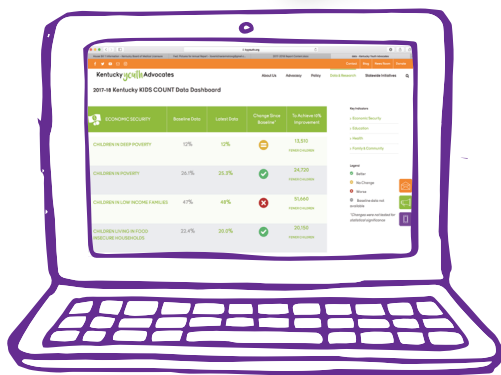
Kentucky youth Advocates

About Us Advocacy Policy Data & Research Statewide Initiatives

Contact Blog News Room Donate

2017-18 Kentucky KIDS COUNT Data Dashboard

| ECONOMIC SECURITY | Baseline Data | Latest Data | Change Since Baseline* | To Achieve 5% Improvement |
|---|---|---|---|---|
| CHILDREN IN DEEP POVERTY | 12% | 12% | | 13,532 FEWER CHILDREN |
| CHILDREN IN POVERTY | 26.1% | 25.3% | | 24,726 FEWER CHILDREN |
| CHILDREN IN LOW-INCOME FAMILIES | 47% | 48% | | 51,466 FEWER CHILDREN |
| CHILDREN LIVING IN FOOD INSECURE HOUSEHOLDS | 22.4% | 20.8% | | 20,156 FEWER CHILDREN |

Key Indicators
» Economic Security
» Education
» Health
» Family & Community

Legend
Better
No Change
Worse
Baseline data not available

*Changes were not tested for statistical significance